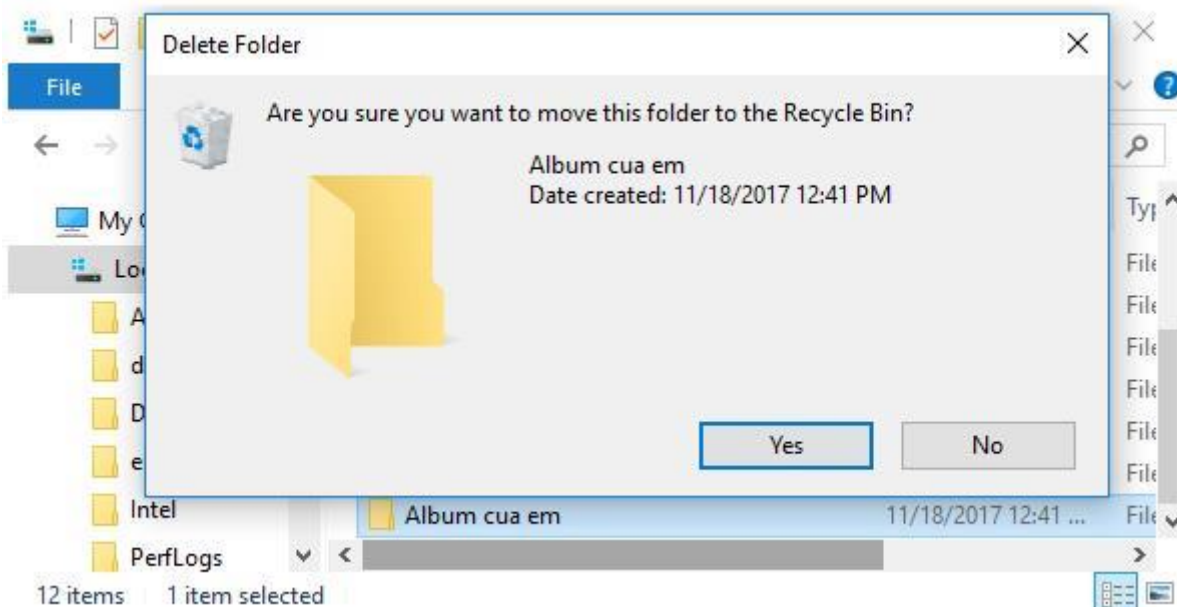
File

Delete Folder

Are you sure you want to move this folder to the Recycle Bin?

Album cua em
Date created: 11/18/2017 12:41 PM

Yes
No

My (
Lo
A
d
D
e
Intel
PerfLogs

Typ
File
File
File
File
File
File
File

Album cua em
11/18/2017 12:41 ...

12 items
1 item selected